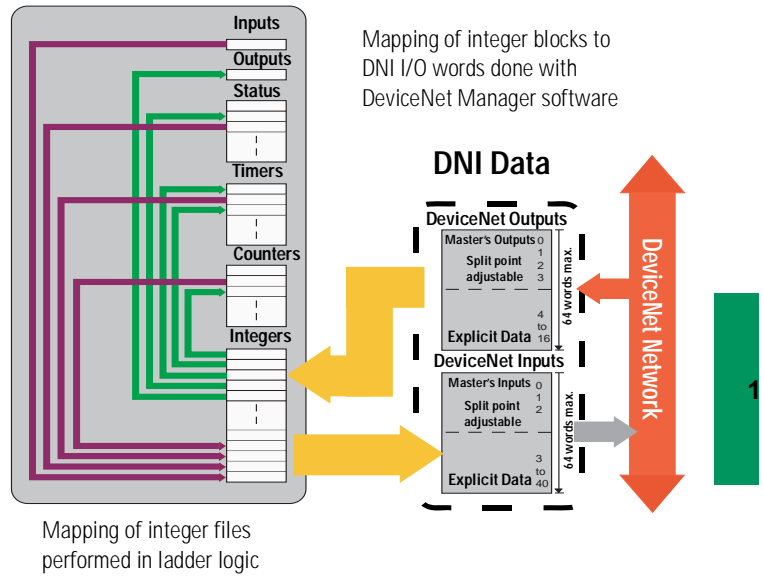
Inputs
Outputs
Status
Timers
Counters
Integers

Mapping of integer blocks to DNI I/O words done with DeviceNet Manager software

DNI Data

DeviceNet Outputs
Master's Outputs 0 1 2 3
Split point adjustable
4 to 16
Explicit Data
64 words max.

DeviceNet Inputs
Master's Inputs 0 1 2
Split point adjustable
3 to 40
Explicit Data
64 words max.

DeviceNet Network

1

Mapping of integer files performed in ladder logic